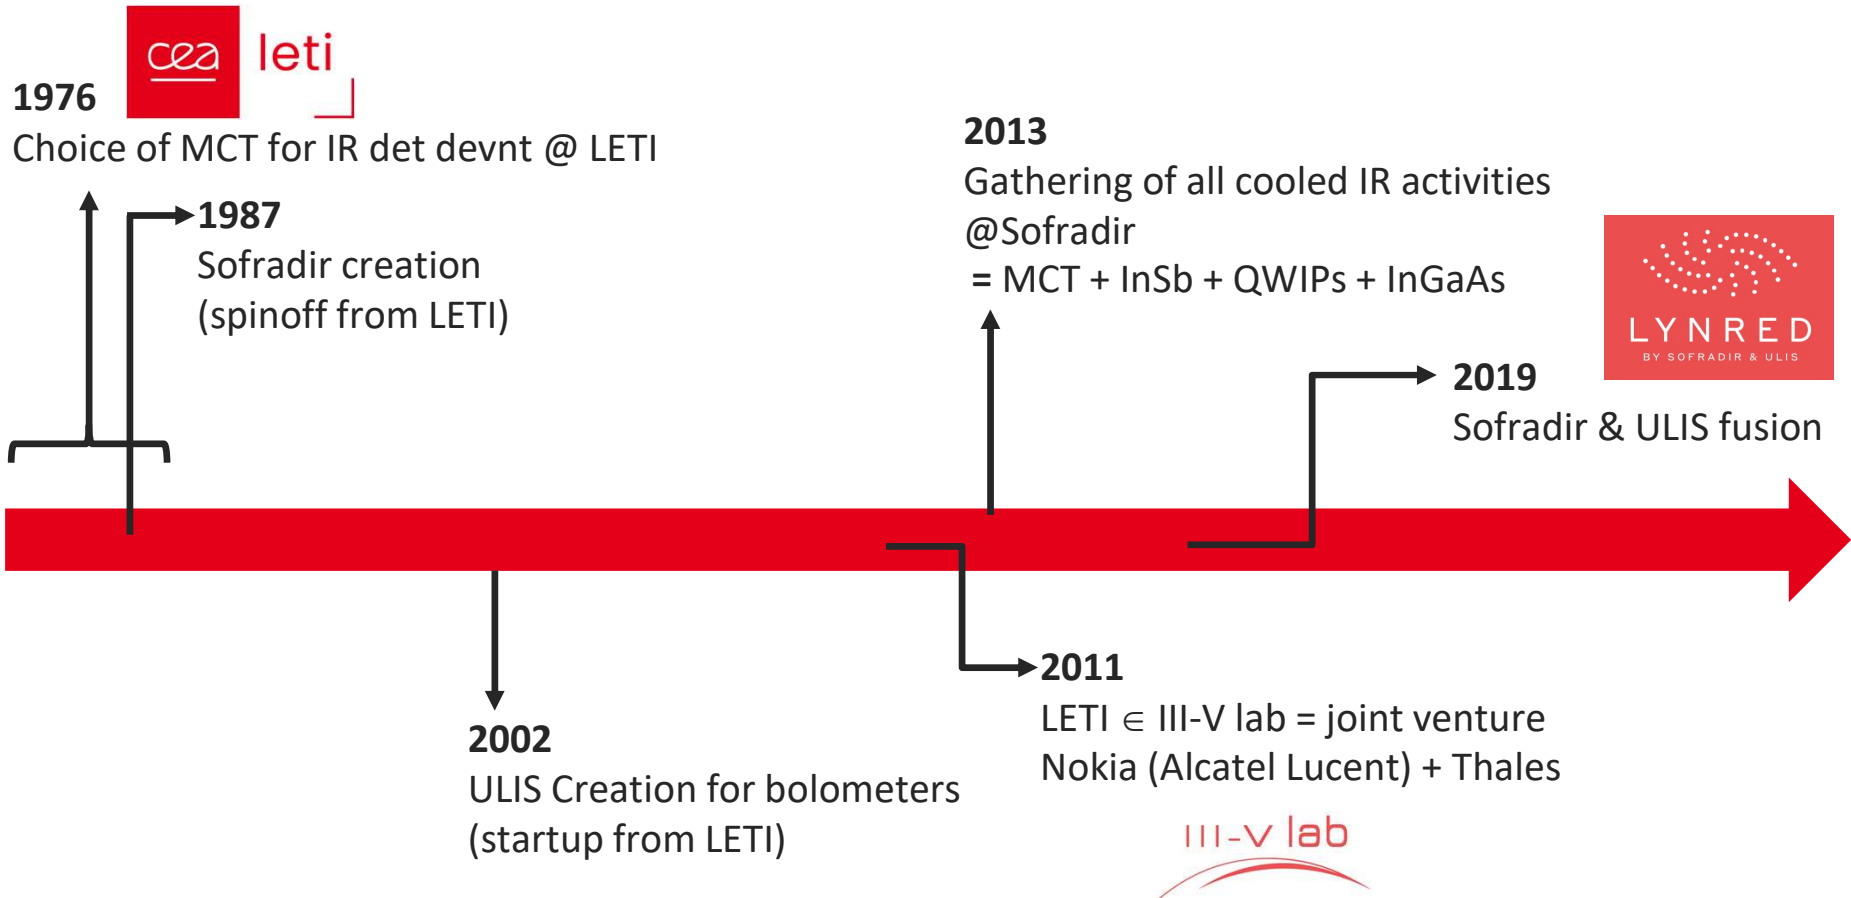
cea leti

1976
Choice of MCT for IR det devnt @ LETI

1987
Sofradir creation
(spinoff from LETI)

2013
Gathering of all cooled IR activities @Sofradir
= MCT + InSb + QWIPs + InGaAs

LYNRED
BY SOFRADIR & ULIS

2019
Sofradir & ULIS fusion

2002
ULIS Creation for bolometers
(startup from LETI)

2011
LETI $\in$ III-V lab = joint venture
Nokia (Alcatel Lucent) + Thales

III-V lab